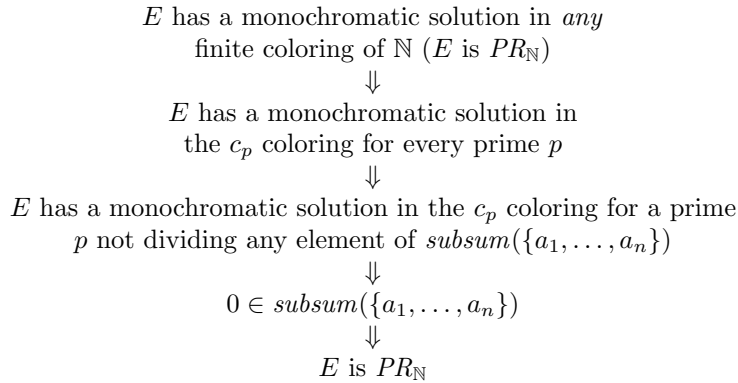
$E$ has a monochromatic solution in *any* finite coloring of $\mathbb{N}$ ($E$ is $PR_{\mathbb{N}}$)

$\Downarrow$

$E$ has a monochromatic solution in the $c_p$ coloring for every prime $p$

$\Downarrow$

$E$ has a monochromatic solution in the $c_p$ coloring for a prime $p$ not dividing any element of $subsum(\{a_1, \ldots, a_n\})$

$\Downarrow$

$0 \in subsum(\{a_1, \ldots, a_n\})$

$\Downarrow$

$E$ is $PR_{\mathbb{N}}$